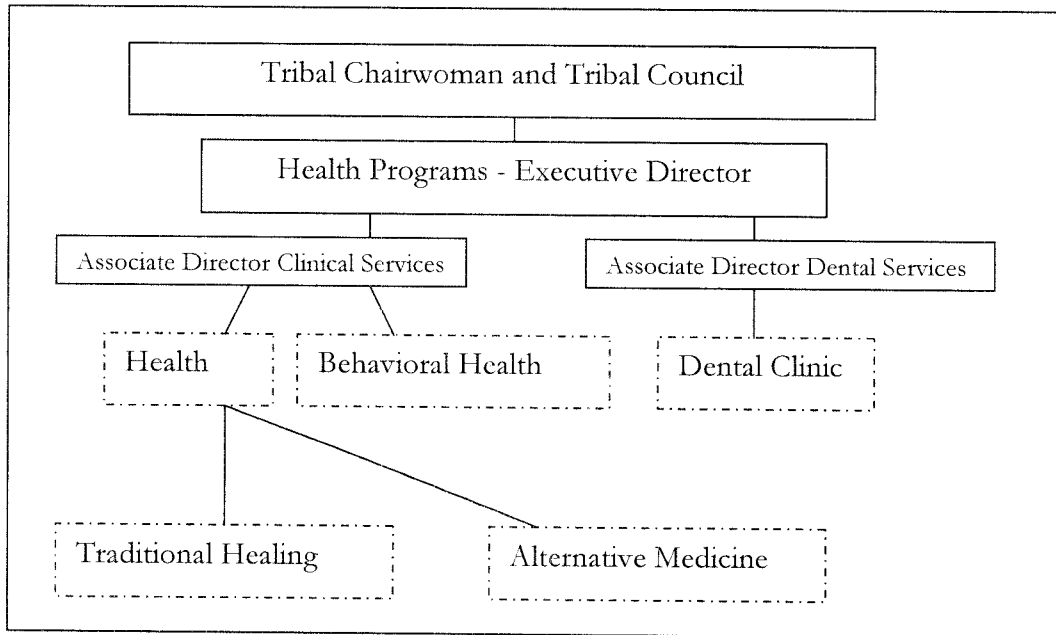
Tribal Chairwoman and Tribal Council

Health Programs - Executive Director

Associate Director Clinical Services

Associate Director Dental Services

Health

Behavioral Health

Dental Clinic

Traditional Healing

Alternative Medicine